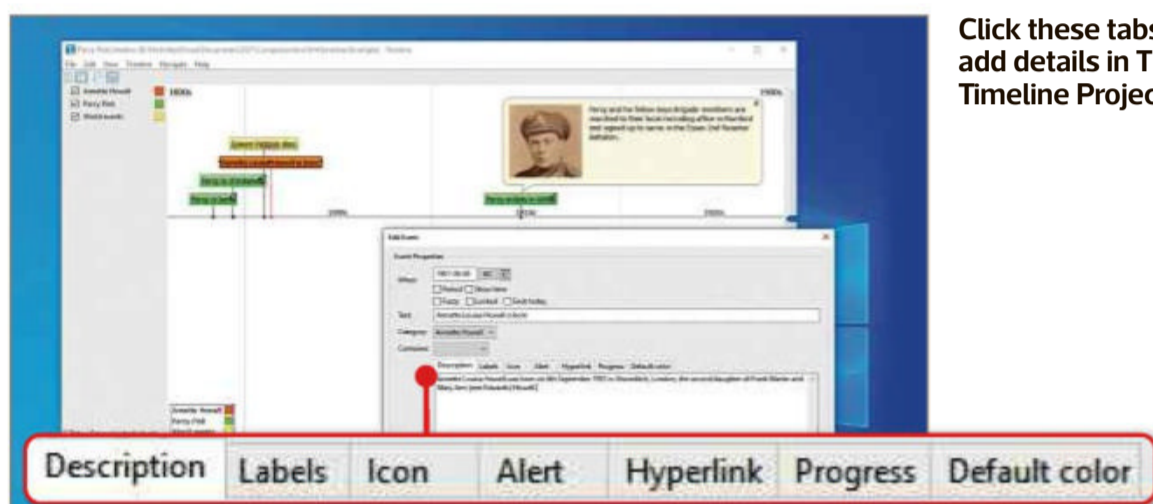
Click these tabs
add details in T
Timeline Projec

File Edit View Timeline Navigate Help

Annette Howell
Percy Pitt
World events

1800s

1900s

Edit Event

Event Properties

When:

Period  Show time
Fuzzy  Locked  Ends today

Text:

Category:

Container:

Description  Labels  Icon  Alert  Hyperlink  Progress  Default color

Annette Howell
Percy Pitt

Description | Labels | Icon | Alert | Hyperlink | Progress | Default color